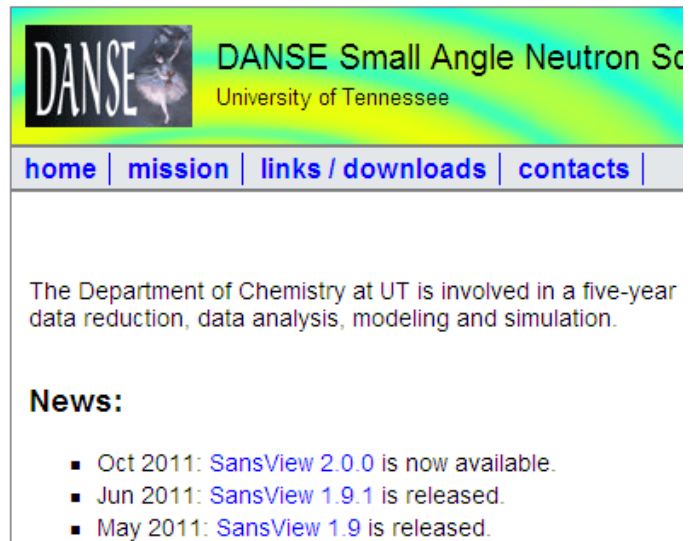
DANSE

DANSE Small Angle Neutron Sc

University of Tennessee

home | mission | links / downloads | contacts |

The Department of Chemistry at UT is involved in a five-year data reduction, data analysis, modeling and simulation.

News:

- Oct 2011: SansView 2.0.0 is now available.
- Jun 2011: SansView 1.9.1 is released.
- May 2011: SansView 1.9 is released.